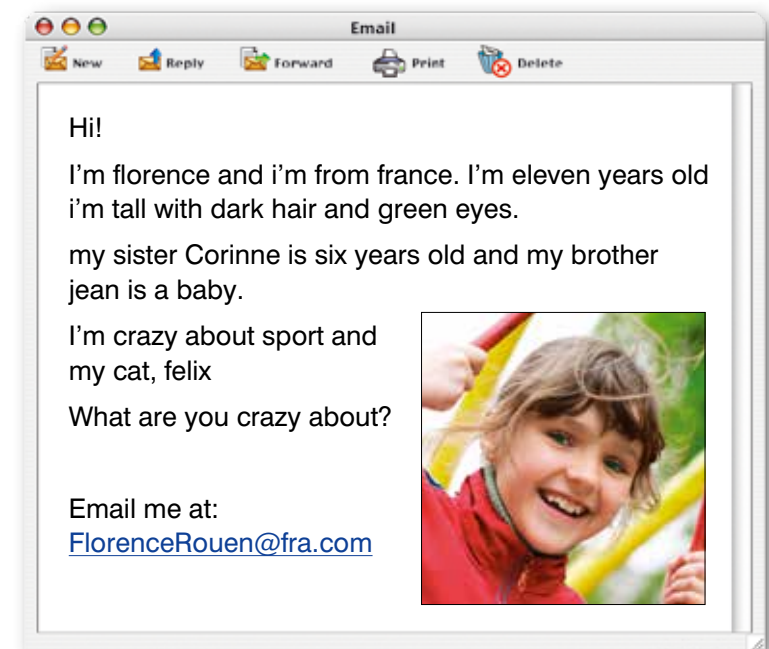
Email

New Reply Forward Print Delete

Hi!

I'm florence and i'm from france. I'm eleven years old i'm tall with dark hair and green eyes.

my sister Corinne is six years old and my brother jean is a baby.

I'm crazy about sport and my cat, felix

What are you crazy about?

Email me at:
FlorenceRouen@fra.com